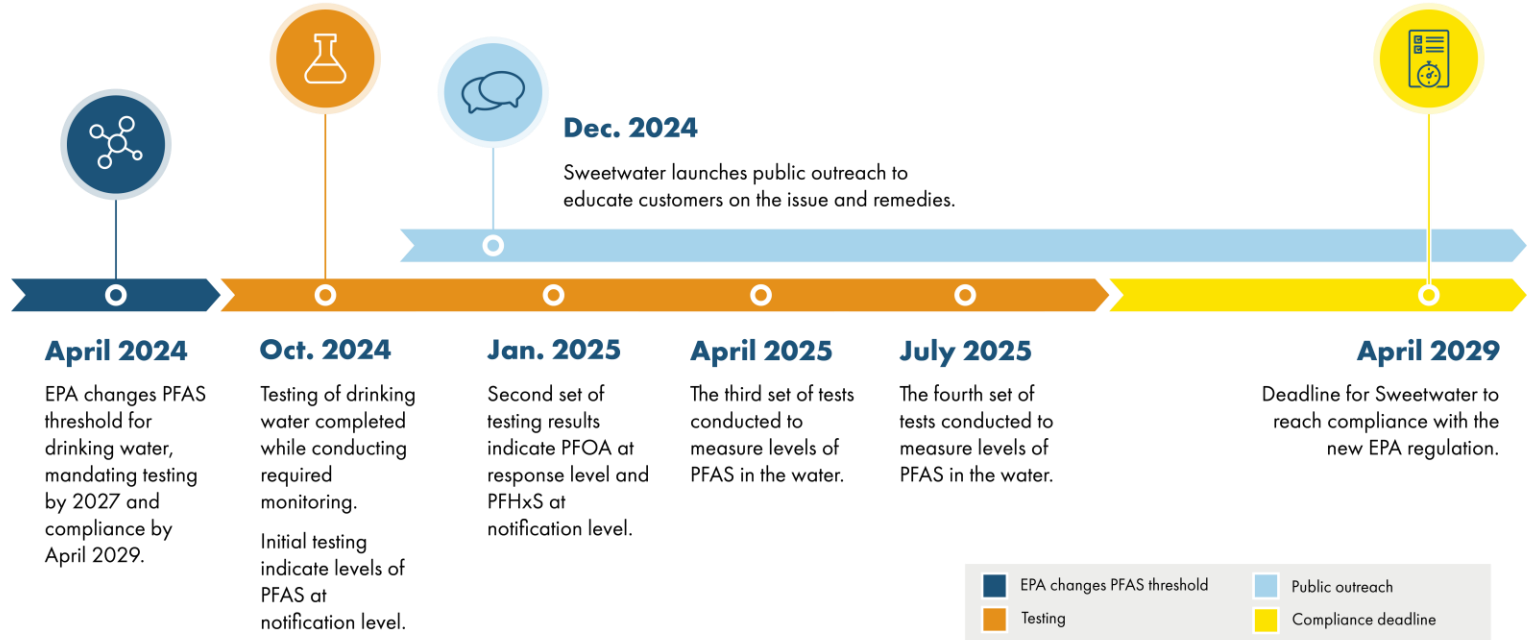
Dec. 2024

Sweetwater launches public outreach to educate customers on the issue and remedies.

April 2024

EPA changes PFAS threshold for drinking water, mandating testing by 2027 and compliance by April 2029.

Oct. 2024

Testing of drinking water completed while conducting required monitoring.

Initial testing indicate levels of PFAS at notification level.

Jan. 2025

Second set of testing results indicate PFOA at response level and PFHxS at notification level.

April 2025

The third set of tests conducted to measure levels of PFAS in the water.

July 2025

The fourth set of tests conducted to measure levels of PFAS in the water.

April 2029

Deadline for Sweetwater to reach compliance with the new EPA regulation.

EPA changes PFAS threshold

Public outreach

Testing

Compliance deadline